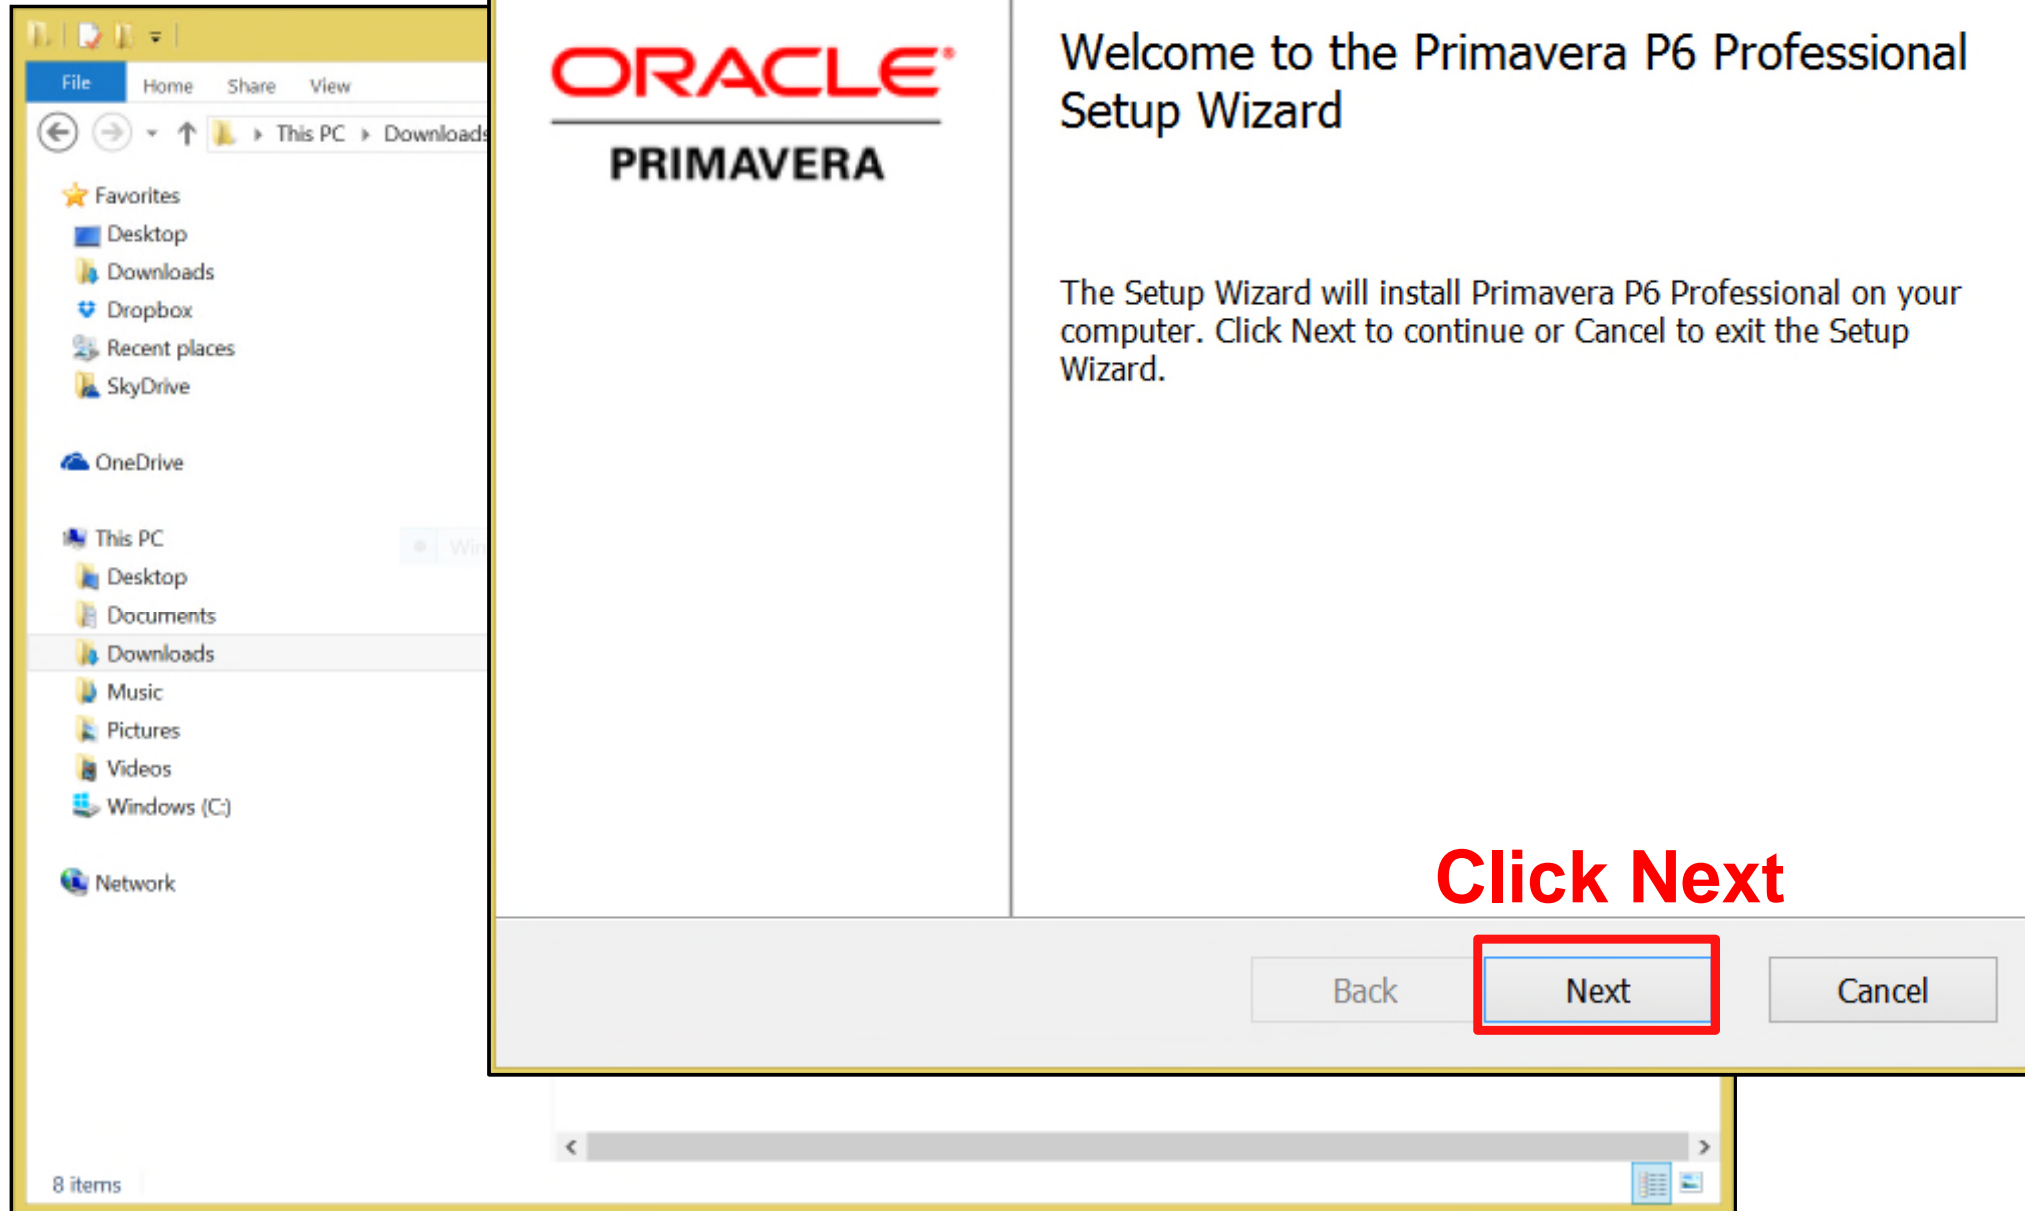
File
Home
Share
View

This PC › Downloads

Favorites
Desktop
Downloads
Dropbox
Recent places
SkyDrive

OneDrive

This PC
Desktop
Documents
Downloads
Music
Pictures
Videos
Windows (C:)

Network

8 items

ORACLE®
PRIMAVERA

Welcome to the Primavera P6 Professional Setup Wizard

The Setup Wizard will install Primavera P6 Professional on your computer. Click Next to continue or Cancel to exit the Setup Wizard.

Click Next

Back
Next
Cancel